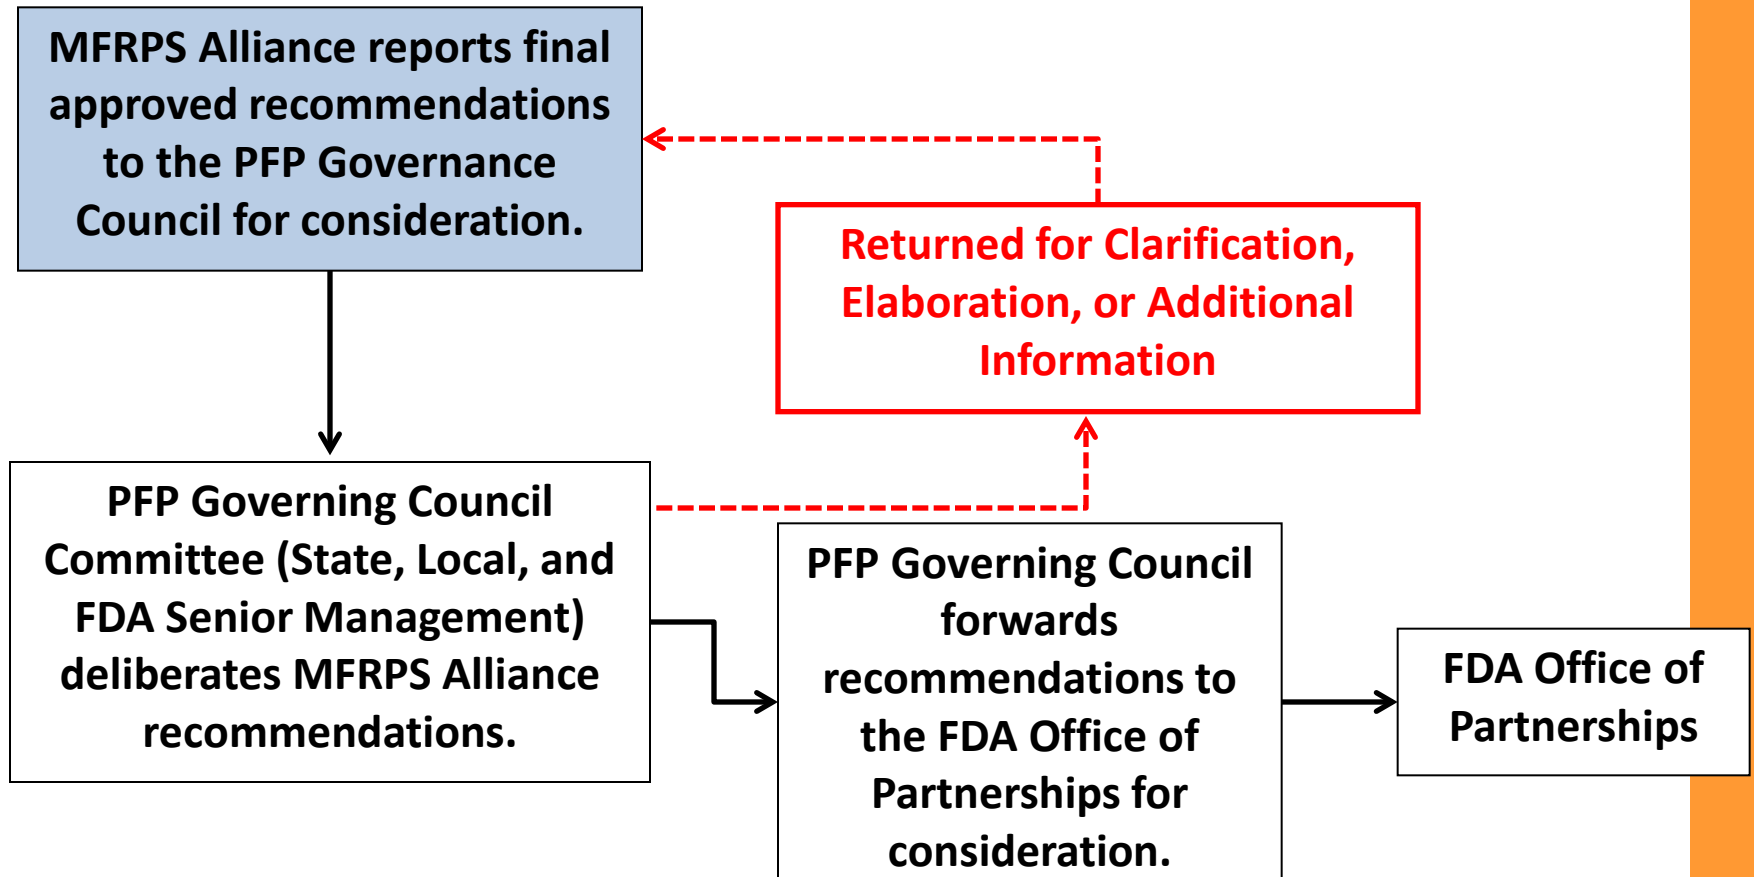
MFRPS Alliance reports final approved recommendations to the PFP Governance Council for consideration.

Returned for Clarification, Elaboration, or Additional Information

PFP Governing Council Committee (State, Local, and FDA Senior Management) deliberates MFRPS Alliance recommendations.

PFP Governing Council forwards recommendations to the FDA Office of Partnerships for consideration.

FDA Office of Partnerships